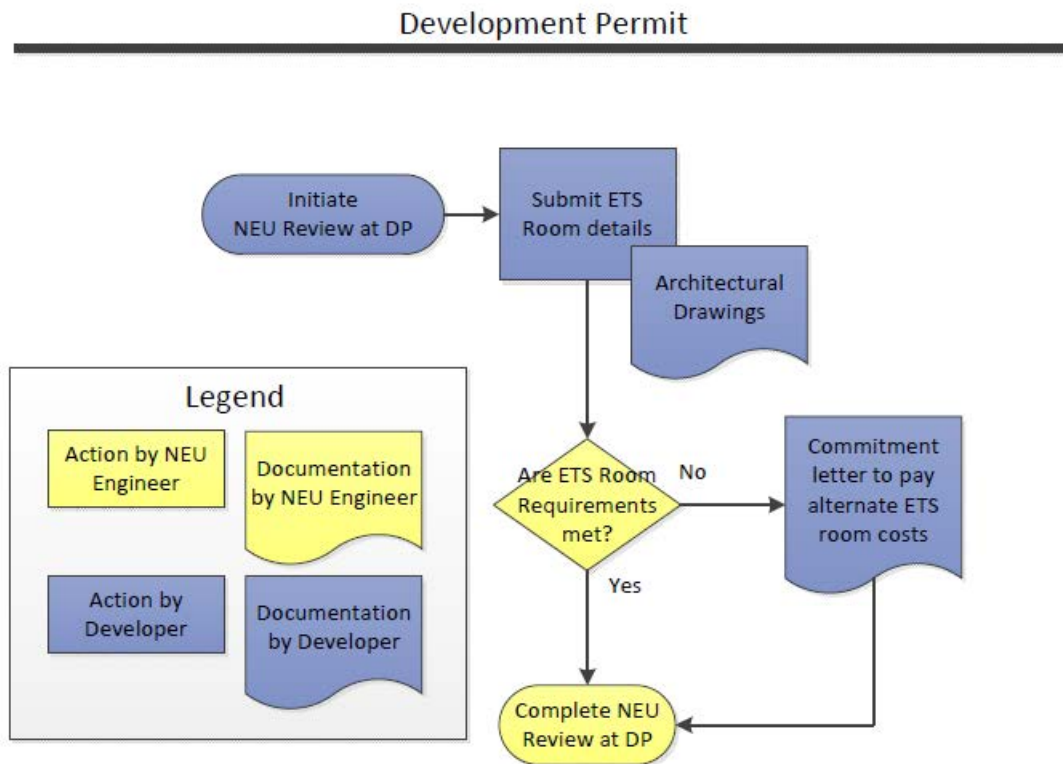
Development Permit

Initiate NEU Review at DP

Submit ETS Room details

Architectural Drawings

Are ETS Room Requirements met?

No

Commitment letter to pay alternate ETS room costs

Yes

Complete NEU Review at DP

Legend

Action by NEU Engineer

Documentation by NEU Engineer

Action by Developer

Documentation by Developer